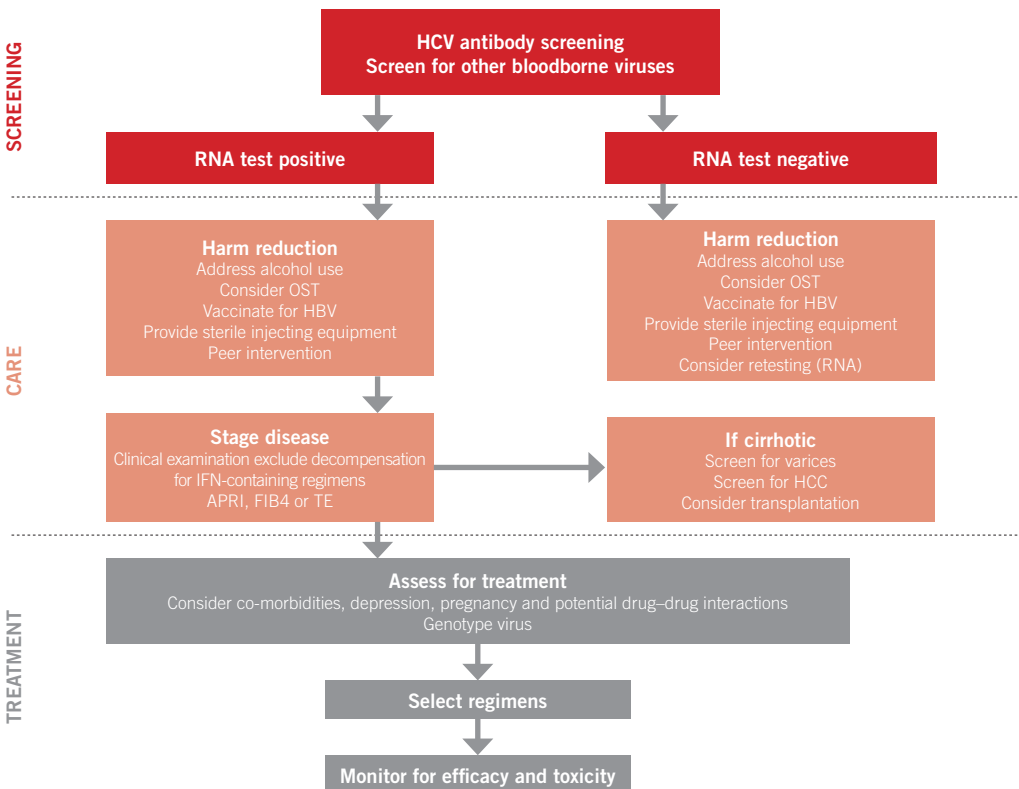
SCREENING

HCV antibody screening
Screen for other bloodborne viruses

RNA test positive

RNA test negative

CARE

Harm reduction
Address alcohol use
Consider OST
Vaccinate for HBV
Provide sterile injecting equipment
Peer intervention

Harm reduction
Address alcohol use
Consider OST
Vaccinate for HBV
Provide sterile injecting equipment
Peer intervention
Consider retesting (RNA)

Stage disease
Clinical examination exclude decompensation for IFN-containing regimens
APRI, FIB4 or TE

If cirrhotic
Screen for varices
Screen for HCC
Consider transplantation

TREATMENT

Assess for treatment
Consider co-morbidities, depression, pregnancy and potential drug–drug interactions
Genotype virus

Select regimens

Monitor for efficacy and toxicity